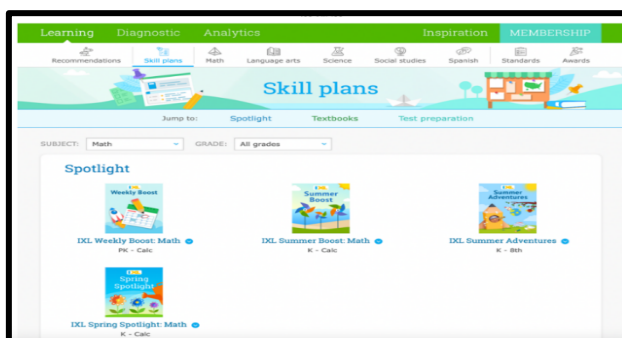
Learning Diagnostic Analytics Inspiration MEMBERSHIP

Recommendations Skill plans Math Language arts Science Social studies Spanish Standards Awards

Skill plans

Jump to: Spotlight Textbooks Test preparation

SUBJECT: Math GRADE: All grades

Spotlight

IXL Weekly Boost

IXL Weekly Boost: Math
PK - Calc

IXL Summer Boost

IXL Summer Boost: Math
K - Calc

IXL Summer Adventures

IXL Summer Adventures
K - 8th

IXL Spring Spotlight

IXL Spring Spotlight: Math
K - Calc